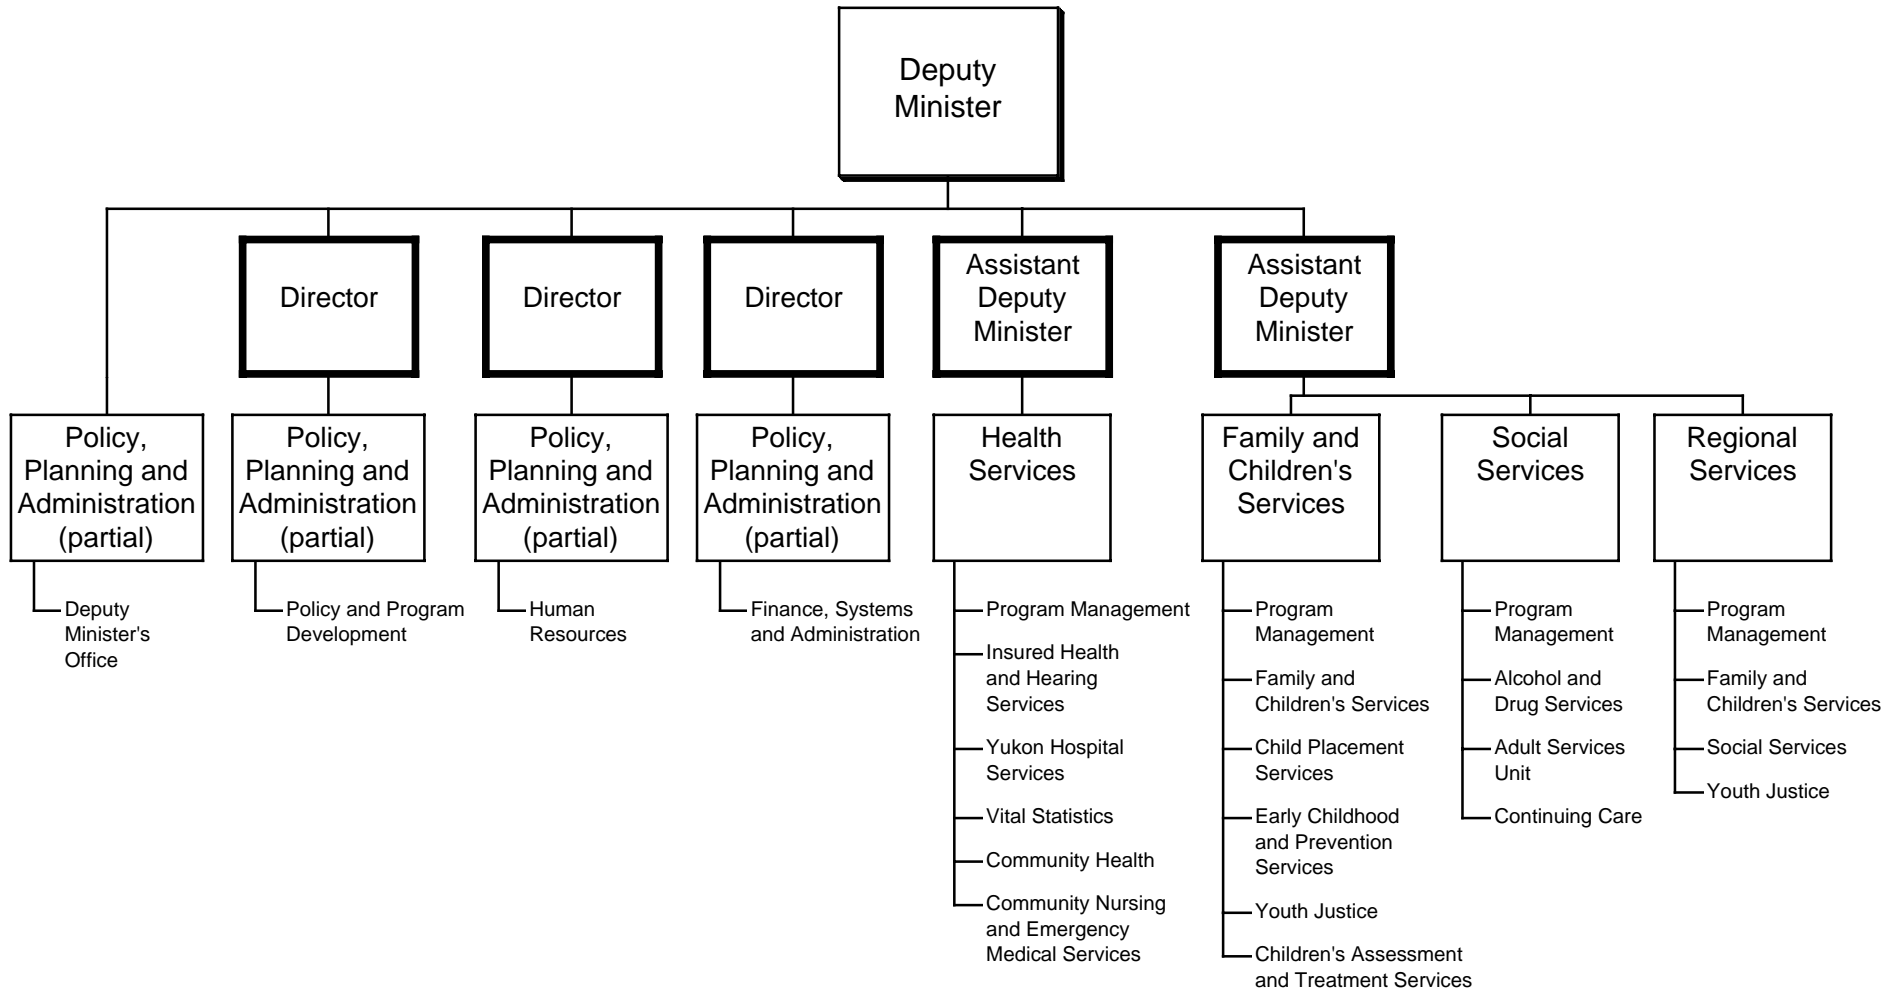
Deputy Minister

Director

Director

Director

Assistant Deputy Minister

Assistant Deputy Minister

Policy, Planning and Administration (partial)

Deputy Minister's Office

Policy, Planning and Administration (partial)

Policy and Program Development

Policy, Planning and Administration (partial)

Human Resources

Policy, Planning and Administration (partial)

Finance, Systems and Administration

Health Services

Program Management

Insured Health and Hearing Services

Yukon Hospital Services

Vital Statistics

Community Health

Community Nursing and Emergency Medical Services

Family and Children's Services

Program Management

Family and Children's Services

Child Placement Services

Early Childhood and Prevention Services

Youth Justice

Children's Assessment and Treatment Services

Social Services

Program Management

Alcohol and Drug Services

Adult Services Unit

Continuing Care

Regional Services

Program Management

Family and Children's Services

Social Services

Youth Justice